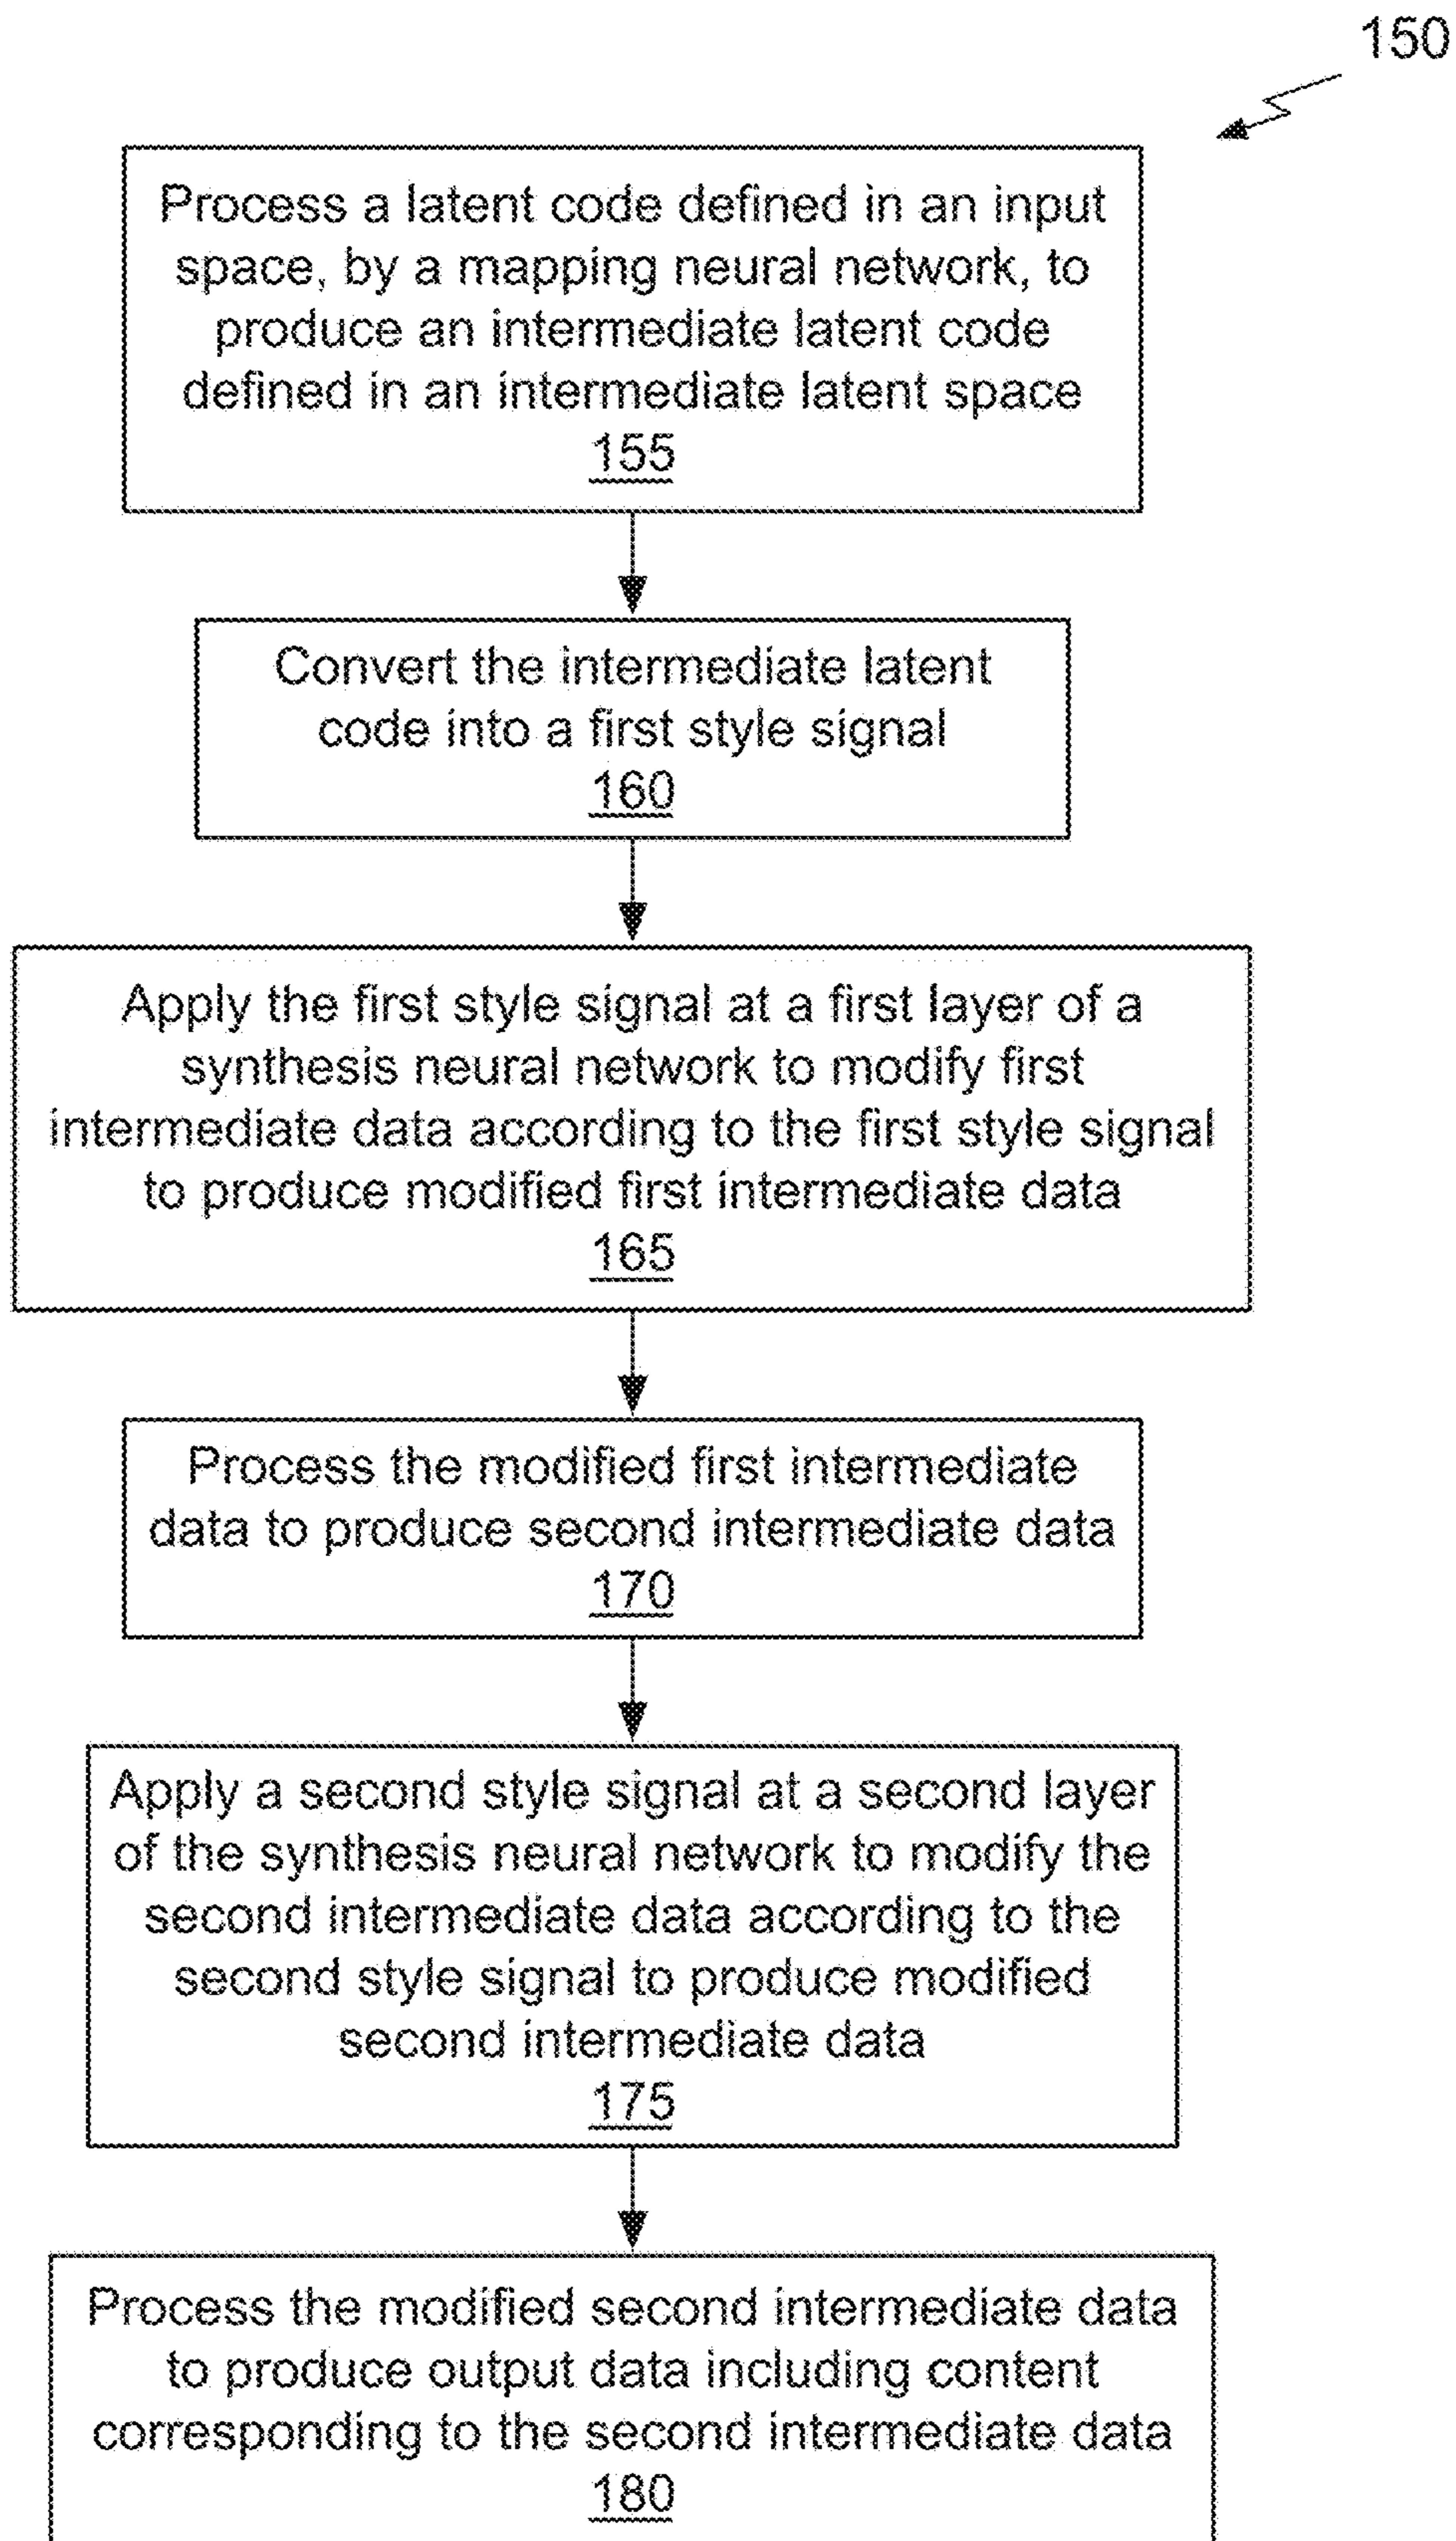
150

Process a latent code defined in an input space, by a mapping neural network, to produce an intermediate latent code defined in an intermediate latent space
155

Convert the intermediate latent code into a first style signal
160

Apply the first style signal at a first layer of a synthesis neural network to modify first intermediate data according to the first style signal to produce modified first intermediate data
165

Process the modified first intermediate data to produce second intermediate data
170

Apply a second style signal at a second layer of the synthesis neural network to modify the second intermediate data according to the second style signal to produce modified second intermediate data
175

Process the modified second intermediate data to produce output data including content corresponding to the second intermediate data
180